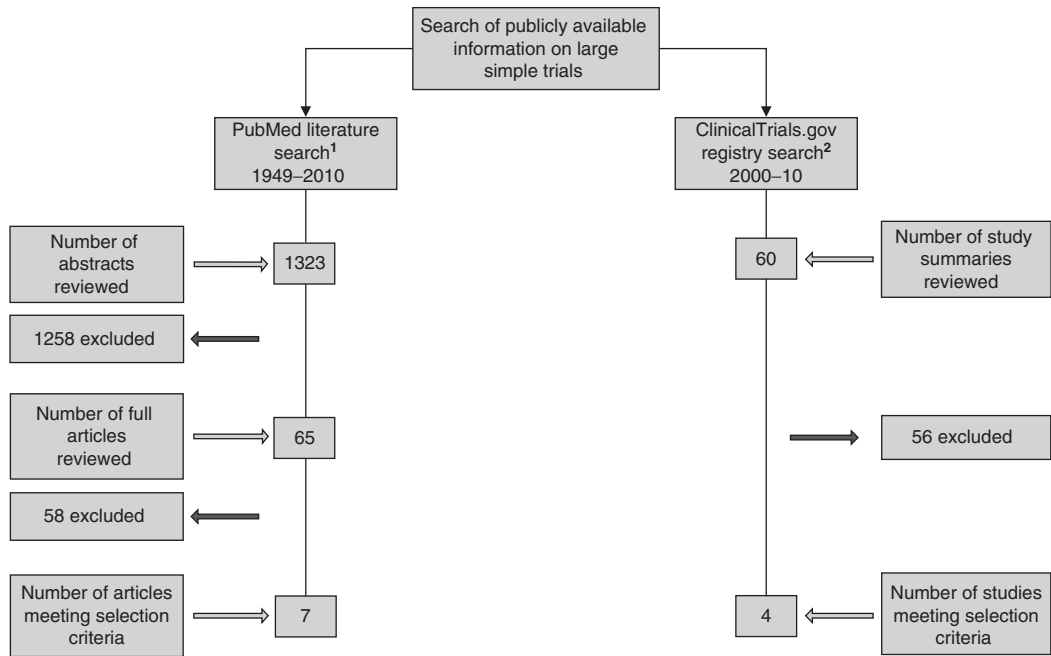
Search of publicly available information on large simple trials

PubMed literature search$^{1}$
1949–2010

ClinicalTrials.gov registry search$^{2}$
2000–10

Number of abstracts reviewed

1323

60

Number of study summaries reviewed

1258 excluded

Number of full articles reviewed

65

56 excluded

58 excluded

Number of articles meeting selection criteria

7

4

Number of studies meeting selection criteria